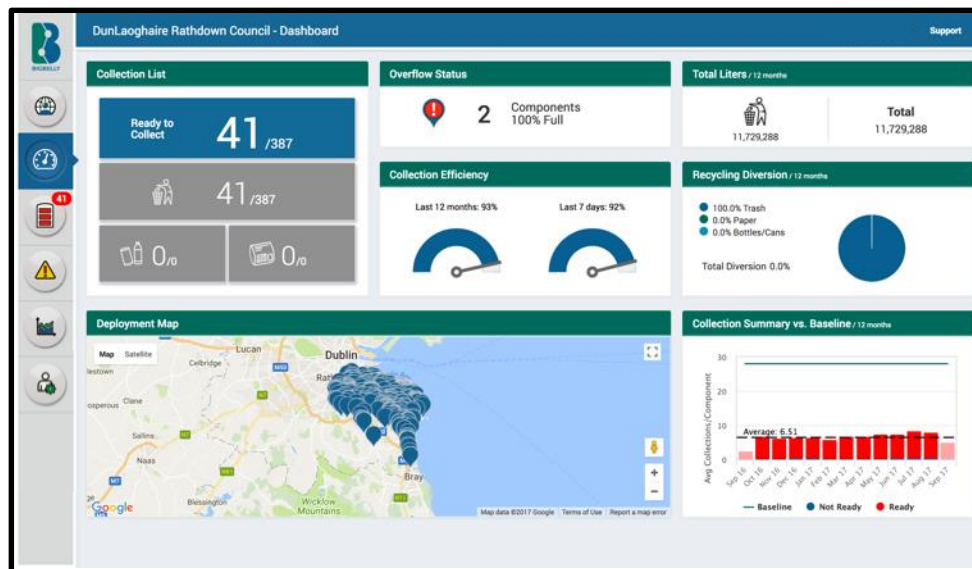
BIGBELLY

41

DunLaoghaire Rathdown Council - Dashboard

Support

Collection List

Ready to Collect 41 /387

41 /387

0 /0

0 /0

Overflow Status

2 Components 100% Full

Total Liters / 12 months

11,729,288

Total 11,729,288

Collection Efficiency

Last 12 months: 93%

Last 7 days: 92%

Recycling Diversion / 12 months

100.0% Trash
0.0% Paper
0.0% Bottles/Cans

Total Diversion 0.0%

Deployment Map

Map Satellite

Lucan
Dublin
Celbridge
lestown
Rath
Clane
Prosperous
Sallins
Naas
Blessington
Wicklow Mountains
Bray

Google

Map data ©2017 Google Terms of Use Report a map error

Collection Summary vs. Baseline / 12 months

30
20
10
0

Average: 6.51

Avg Collections/Component

Sep 16 Oct 16 Nov 16 Dec 16 Jan 17 Feb 17 Mar 17 Apr 17 May 17 Jun 17 Jul 17 Aug 17 Sep 17

Baseline Not Ready Ready